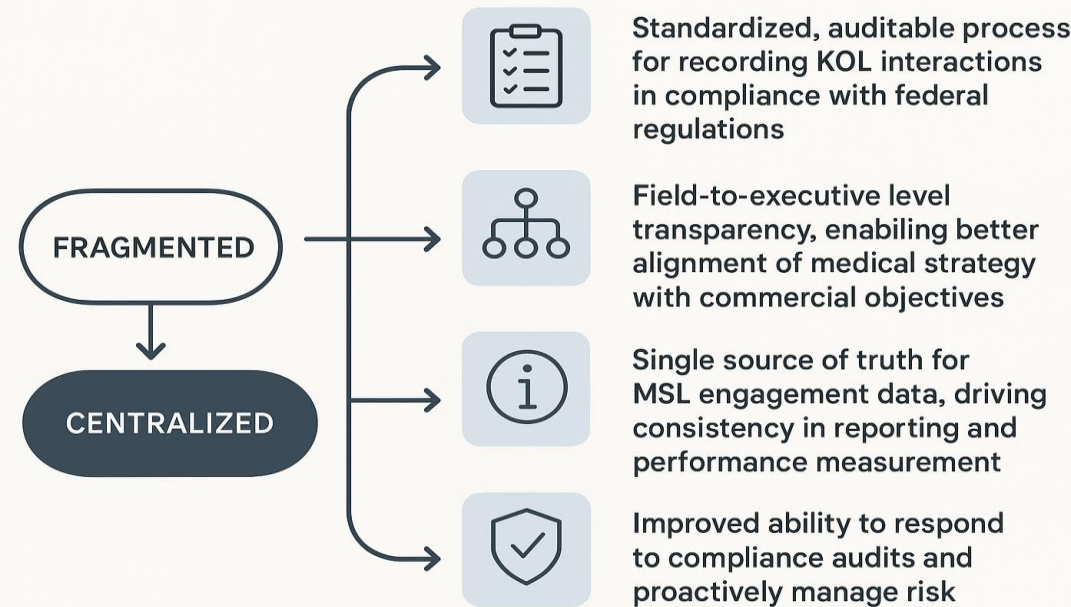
FRAGMENTED

CENTRALIZED

Standardized, auditable process for recording KOL interactions in compliance with federal regulations

Field-to-executive level transparency, enabling better alignment of medical strategy with commercial objectives

Single source of truth for MSL engagement data, driving consistency in reporting and performance measurement

Improved ability to respond to compliance audits and proactively manage risk